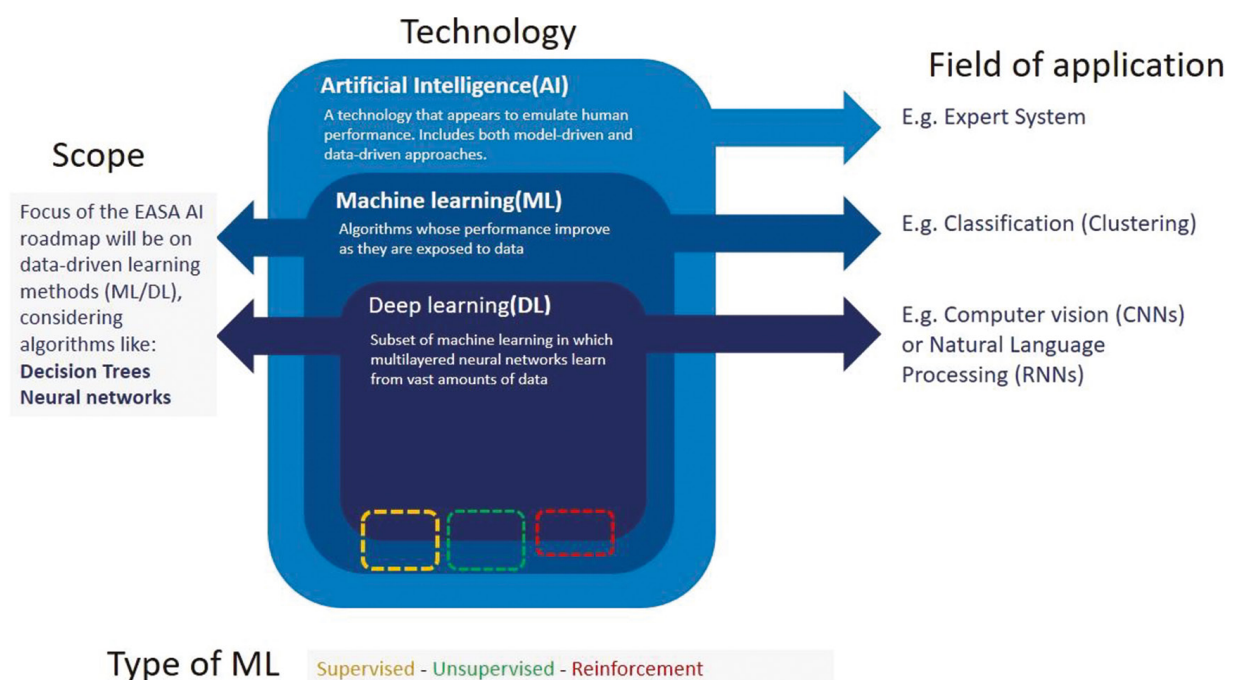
Technology

Artificial Intelligence(AI)
A technology that appears to emulate human performance. Includes both model-driven and data-driven approaches.

Field of application

E.g. Expert System

Scope

Focus of the EASA AI roadmap will be on data-driven learning methods (ML/DL), considering algorithms like:
**Decision Trees**
**Neural networks**

Machine learning(ML)
Algorithms whose performance improve as they are exposed to data

E.g. Classification (Clustering)

Deep learning(DL)
Subset of machine learning in which multilayered neural networks learn from vast amounts of data

E.g. Computer vision (CNNs) or Natural Language Processing (RNNs)

Type of ML Supervised - Unsupervised - Reinforcement